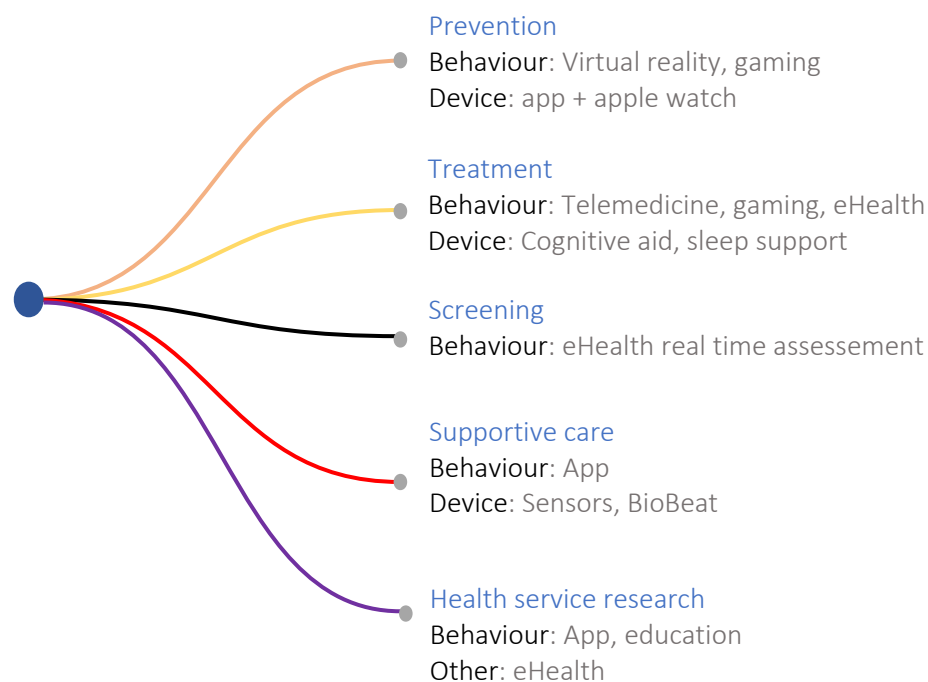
Prevention
Behaviour: Virtual reality, gaming
Device: app + apple watch

Treatment
Behaviour: Telemedicine, gaming, eHealth
Device: Cognitive aid, sleep support

Screening
Behaviour: eHealth real time assessement

Supportive care
Behaviour: App
Device: Sensors, BioBeat

Health service research
Behaviour: App, education
Other: eHealth